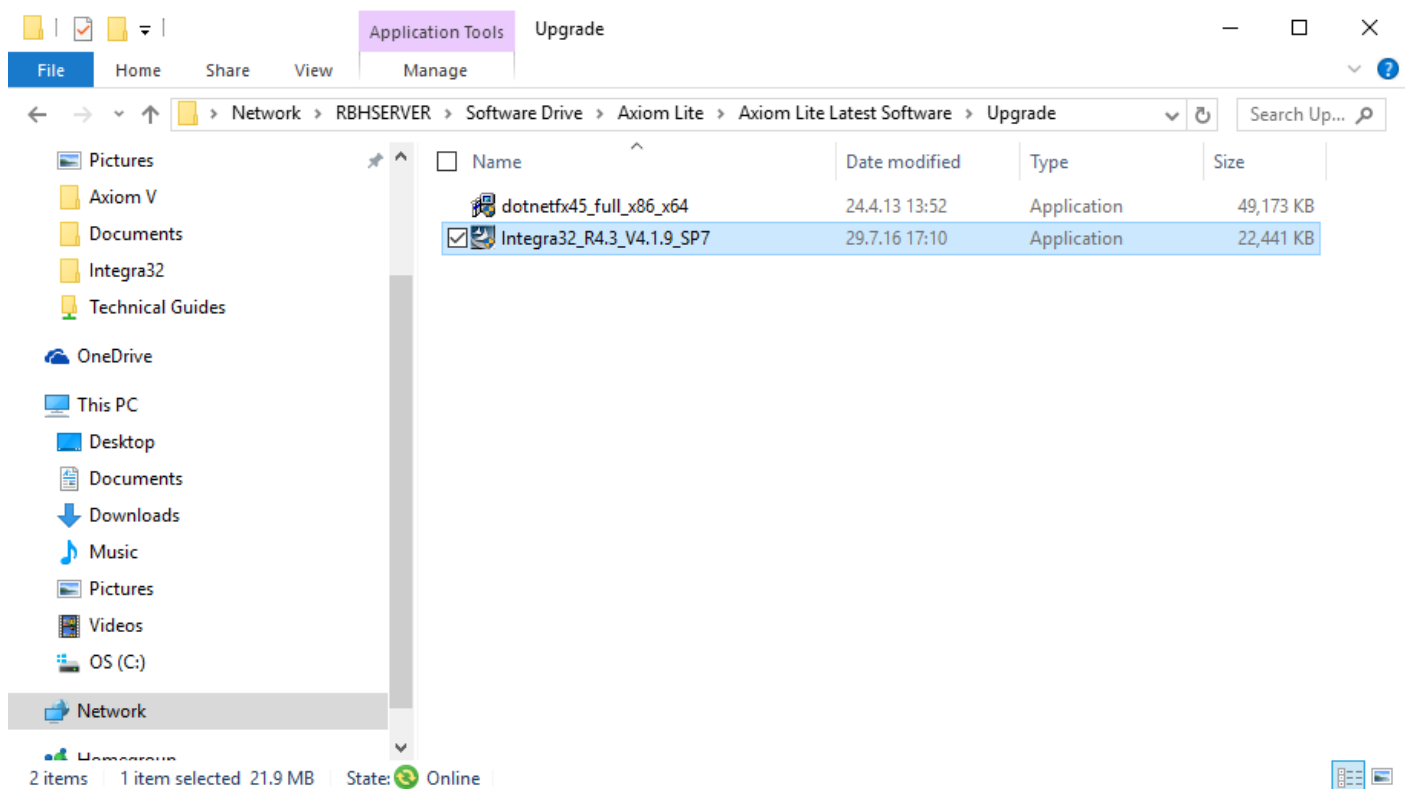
Application Tools
Upgrade

File
Home
Share
View
Manage

Network > RBHSERVER > Software Drive > Axiom Lite > Axiom Lite Latest Software > Upgrade

Search Up...

Pictures
Axiom V
Documents
Integra32
Technical Guides

OneDrive

This PC
Desktop
Documents
Downloads
Music
Pictures
Videos
OS (C:)

Network

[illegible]

| Name | Date modified | Type | Size |
|---|---|---|---|
| dotnetfx45_full_x86_x64 | 24.4.13 13:52 | Application | 49,173 KB |
| Integra32_R4.3_V4.1.9_SP7 | 29.7.16 17:10 | Application | 22,441 KB |

2 items   1 item selected 21.9 MB   State: Online